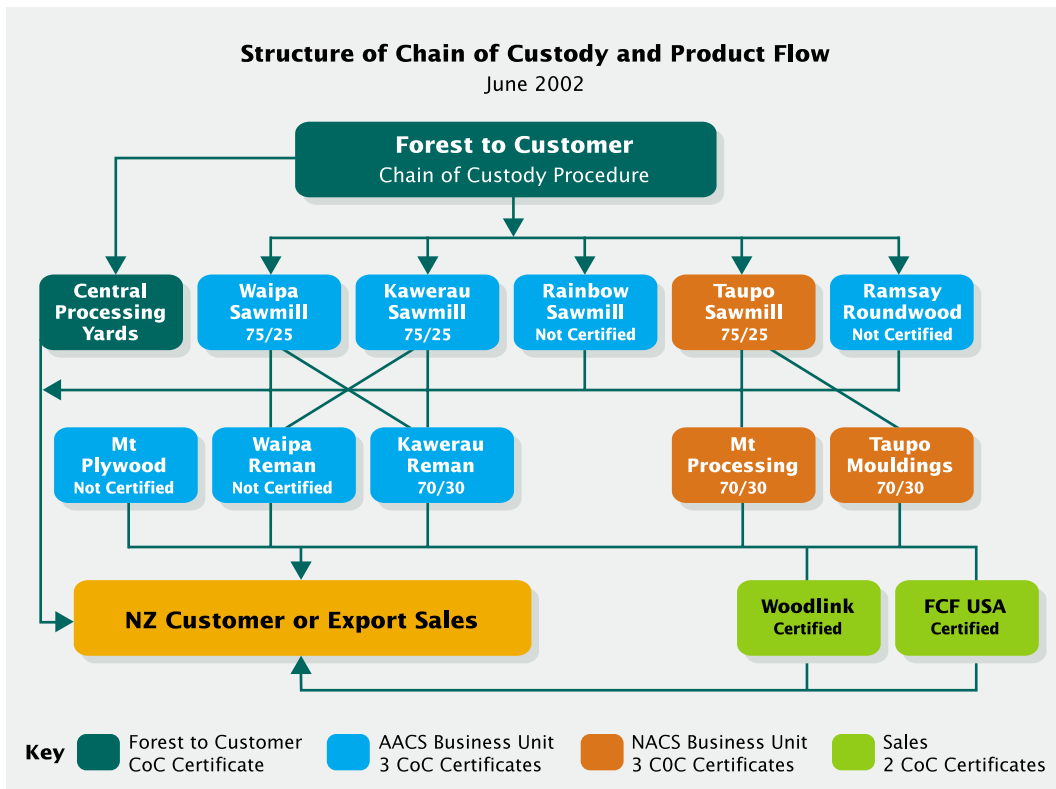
Structure of Chain of Custody and Product Flow
June 2002

Forest to Customer
Chain of Custody Procedure

Central Processing Yards

Waipa Sawmill
75/25

Kawerau Sawmill
75/25

Rainbow Sawmill
Not Certified

Taupo Sawmill
75/25

Ramsay Roundwood
Not Certified

Mt Plywood
Not Certified

Waipa Reman
Not Certified

Kawerau Reman
70/30

Mt Processing
70/30

Taupo Mouldings
70/30

NZ Customer or Export Sales

Woodlink
Certified

FCF USA
Certified

Key

Forest to Customer
CoC Certificate

AACS Business Unit
3 CoC Certificates

NACS Business Unit
3 C0C Certificates

Sales
2 CoC Certificates